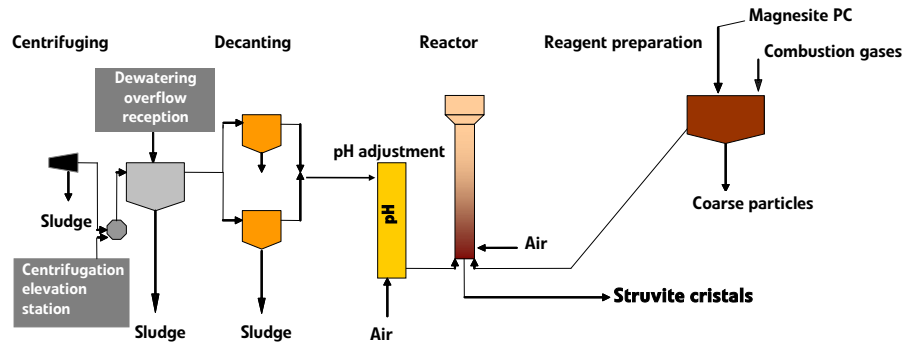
Centrifuging

Decanting

Reactor

Reagent preparation

Magnesite PC

Combustion gases

Dewatering overflow reception

pH adjustment

pH

Sludge

Centrifugation elevation station

Sludge

Sludge

Air

Air

Struvite cristals

Coarse particles